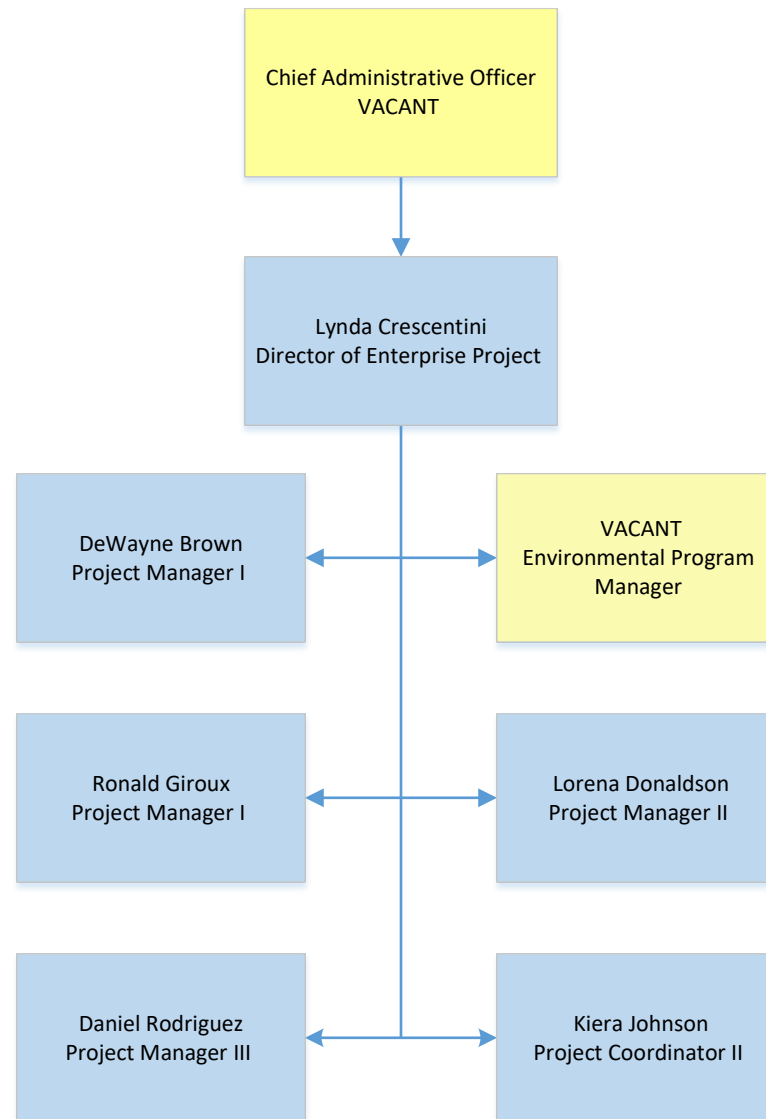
Chief Administrative Officer
VACANT

Lynda Crescentini
Director of Enterprise Project

DeWayne Brown
Project Manager I

VACANT
Environmental Program Manager

Ronald Giroux
Project Manager I

Lorena Donaldson
Project Manager II

Daniel Rodriguez
Project Manager III

Kiera Johnson
Project Coordinator II